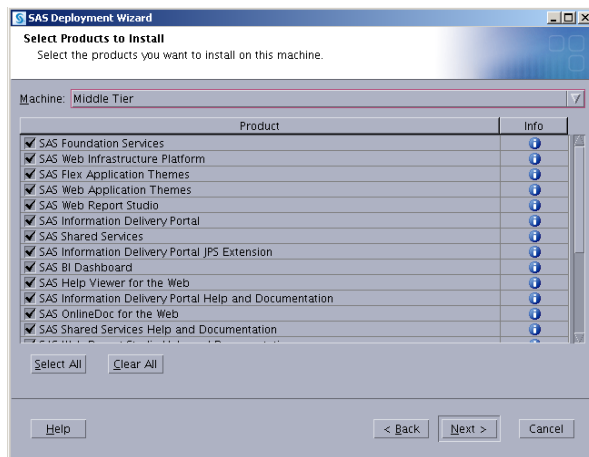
SAS Deployment Wizard

Select Products to Install

Select the products you want to install on this machine.

Machine: Middle Tier

| Product | Info |
|---|---|
| SAS Foundation Services | |
| SAS Web Infrastructure Platform | |
| SAS Flex Application Themes | |
| SAS Web Application Themes | |
| SAS Web Report Studio | |
| SAS Information Delivery Portal | |
| SAS Shared Services | |
| SAS Information Delivery Portal JPS Extension | |
| SAS BI Dashboard | |
| SAS Help Viewer for the Web | |
| SAS Information Delivery Portal Help and Documentation | |
| SAS OnlineDoc for the Web | |
| SAS Shared Services Help and Documentation | |
| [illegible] | |

Select All Clear All

Help < Back Next > Cancel